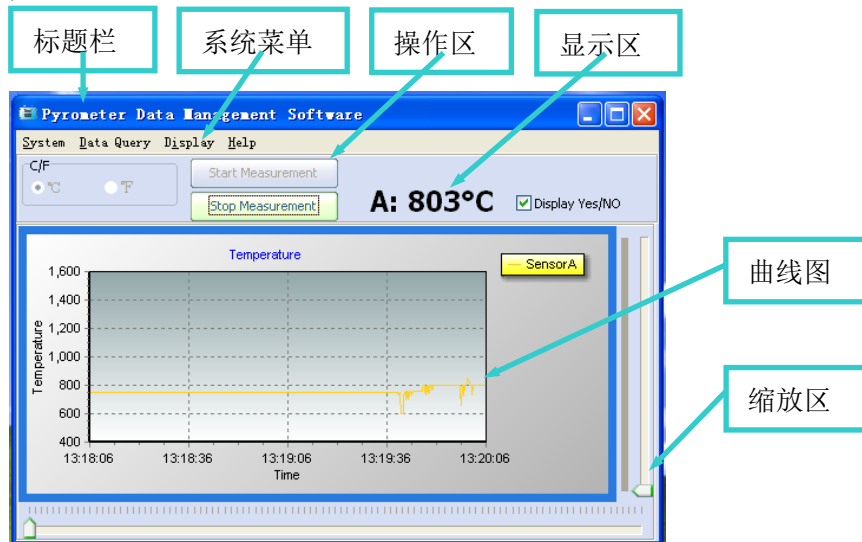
标题栏

系统菜单

操作区

显示区

Pyrometer Data Management Software

System Data Query Display Help

C/F

℃ ℉

Start Measurement

Stop Measurement

A: 803°C

Display Yes/NO

Temperature

SensorA

1,600
1,400
1,200
1,000
800
600
400

Temperature

13:18:06 13:18:36 13:19:06 13:19:36 13:20:06

Time

曲线图

缩放区